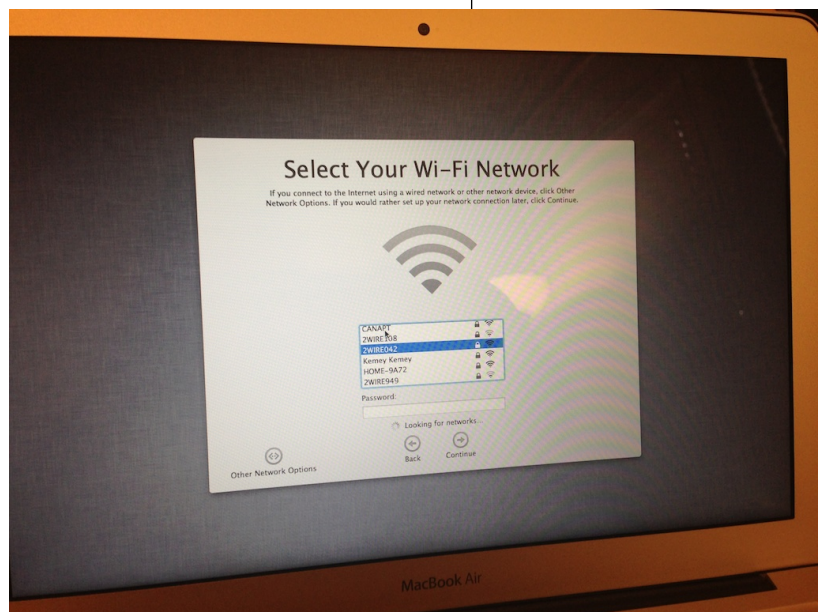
Select Your Wi-Fi Network

If you connect to the Internet using a wired network or other network device, click Other Network Options. If you would rather set up your network connection later, click Continue.

CANAPT
2WIRE108
2WIRE042
Kemey Kemey
HOME-9A72
2WIRE949

Password:

Looking for networks

Other Network Options

Back

Continue

MacBook Air